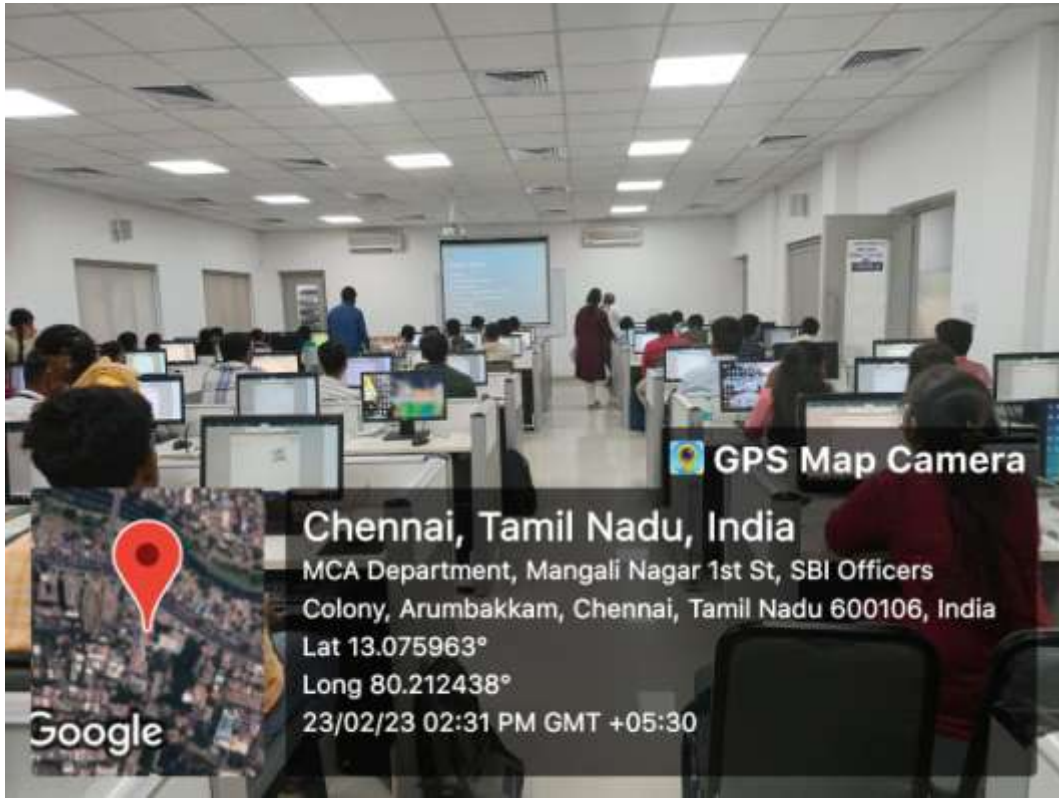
GPS Map Camera

Chennai, Tamil Nadu, India

MCA Department, Mangali Nagar 1st St, SBI Officers Colony, Arumbakkam, Chennai, Tamil Nadu 600106, India

Lat 13.075963°

Long 80.212438°

23/02/23 02:31 PM GMT +05:30

Google